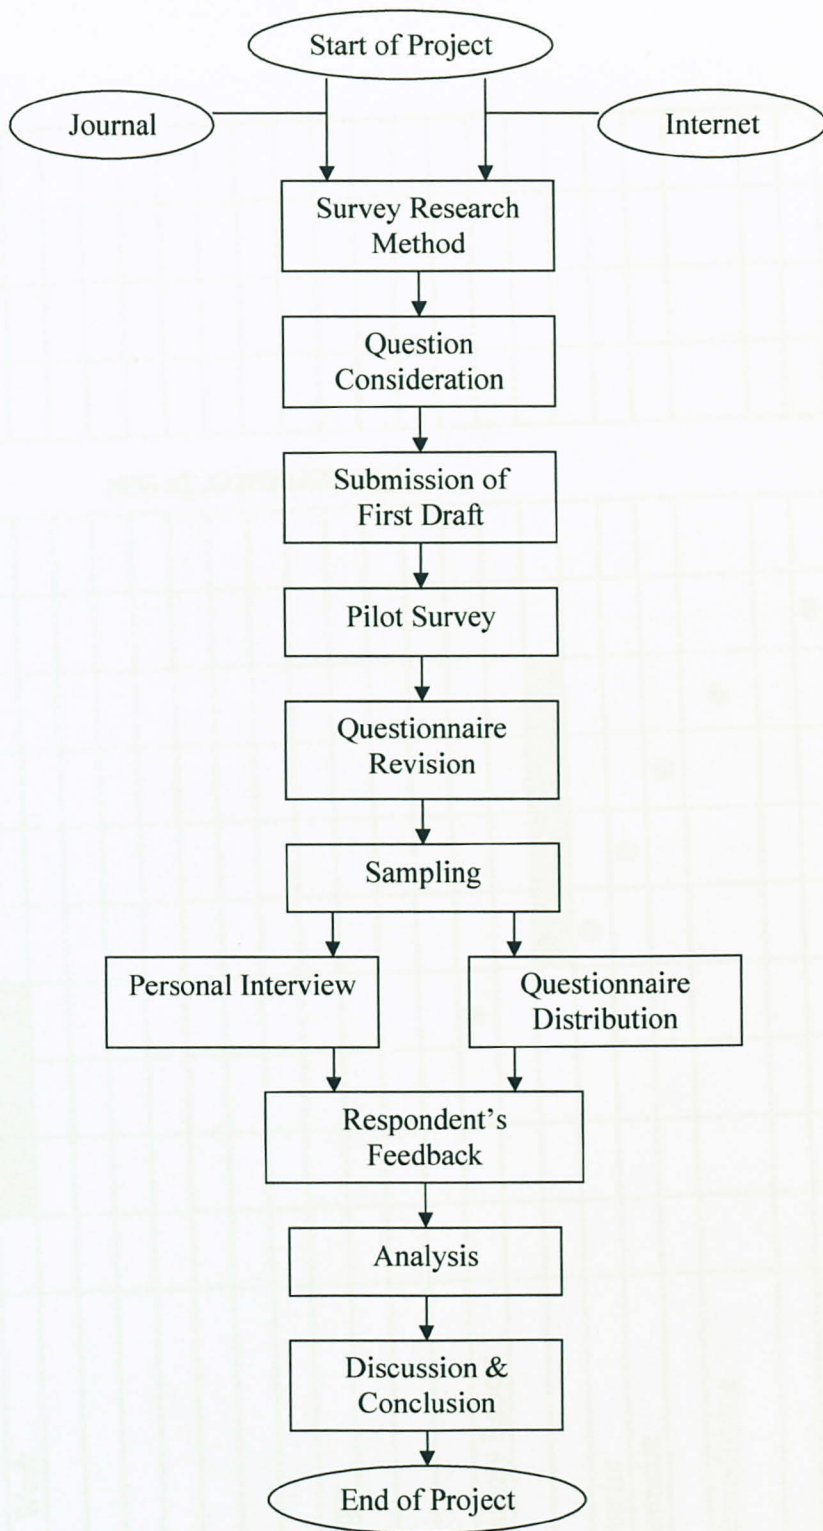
Start of Project

Journal

Internet

Survey Research Method

Question Consideration

Submission of First Draft

Pilot Survey

Questionnaire Revision

Sampling

Personal Interview

Questionnaire Distribution

Respondent's Feedback

Analysis

Discussion & Conclusion

End of Project